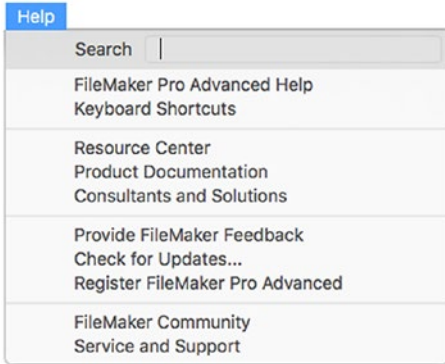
Help

Search

FileMaker Pro Advanced Help
Keyboard Shortcuts

Resource Center
Product Documentation
Consultants and Solutions

Provide FileMaker Feedback
Check for Updates...
Register FileMaker Pro Advanced

FileMaker Community
Service and Support